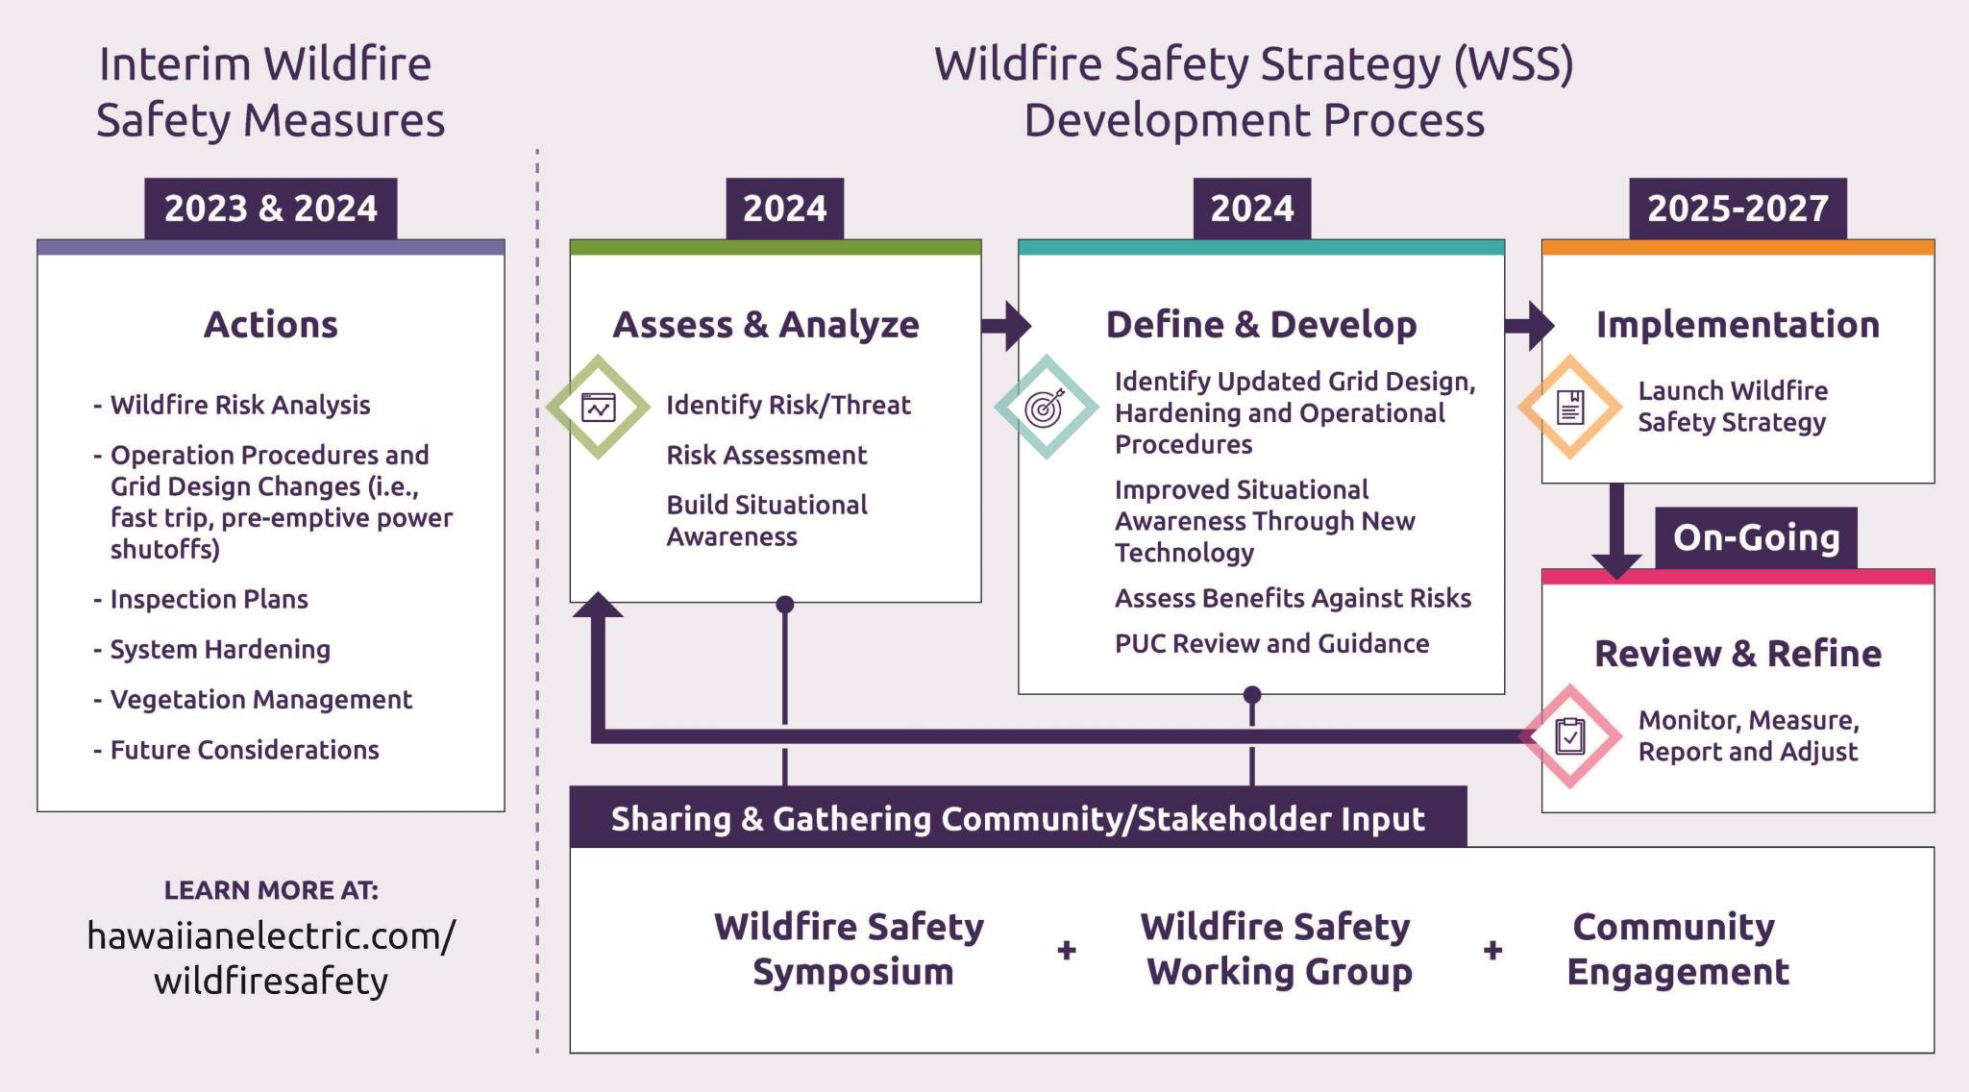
Interim Wildfire Safety Measures

2023 & 2024

Actions

- Wildfire Risk Analysis
- Operation Procedures and Grid Design Changes (i.e., fast trip, pre-emptive power shutoffs)
- Inspection Plans
- System Hardening
- Vegetation Management
- Future Considerations

LEARN MORE AT:
hawaiianelectric.com/wildfiresafety

Wildfire Safety Strategy (WSS) Development Process

2024

Assess & Analyze

Identify Risk/Threat

Risk Assessment

Build Situational Awareness

2024

Define & Develop

Identify Updated Grid Design, Hardening and Operational Procedures

Improved Situational Awareness Through New Technology

Assess Benefits Against Risks

PUC Review and Guidance

2025-2027

Implementation

Launch Wildfire Safety Strategy

On-Going

Review & Refine

Monitor, Measure, Report and Adjust

Sharing & Gathering Community/Stakeholder Input

Wildfire Safety Symposium + Wildfire Safety Working Group + Community Engagement